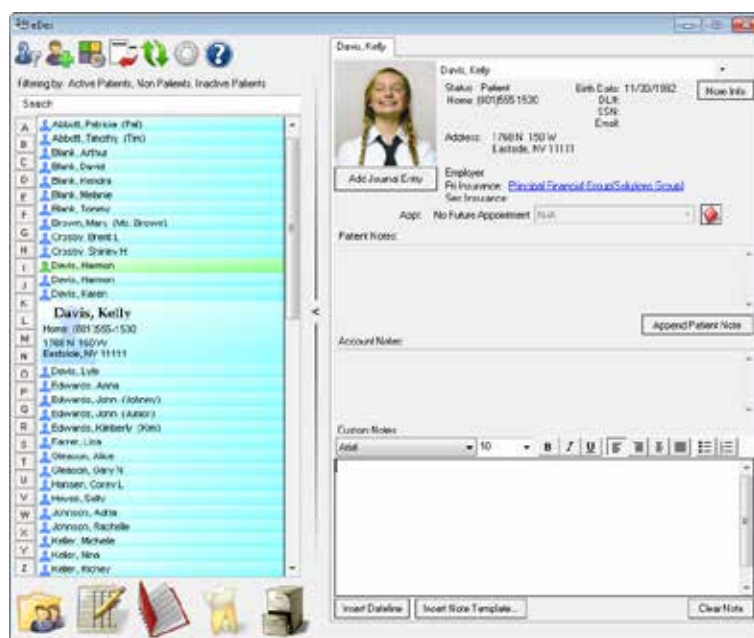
eDex

Filtering by: Active Patients, Non Patients, Inactive Patients

Search

A
B
C
D
E
F
G
H
I
J
K
L
M
N
O
P
Q
R
S
T
U
V
W
X
Y
Z

Abbott, Patricia (Pat)
Abbott, Timothy (Tim)
Blank, Arthur
Blank, David
Blank, Hendra
Blank, Melanie
Blank, Tommy
Brown, Mary (Ms. Brown)
Crosby, Brent L
Crosby, Shirley H
Davis, Harmon
Davis, Harmon
Davis, Karen

Davis, Kelly
Home: (801)555-1530
1768 N 150 W
Eastside, NV 11111

Davis, Lyle
Edwards, Anna
Edwards, John (Johnny)
Edwards, John (Junior)
Edwards, Kimberly (Kim)
Farmer, Lisa
Gleason, Alice
Gleason, Gary N
Hansen, Corey L
House, Sally
Johnson, Adria
Johnson, Rachelle
Keller, Michelle
Keller, Nina
Keller, Richey

Davis, Kelly

Davis, Kelly
Status: Patient
Home: (801)555-1530
Birth Date: 11/30/1992
DL#:
SSN:
Email:
More Info
Address: 1768 N 150 W
Eastside, NV 11111
Add Journal Entry
Employer:
Pri Insurance: Principal Financial Group(Solutions Group)
Sec Insurance:
Appt: No Future Appointment N/A
Patient Notes:
Append Patient Note
Account Notes:
Custom Notes:
Arial 10 B I U
Insert Dateline
Insert Note Template...
Clear Note